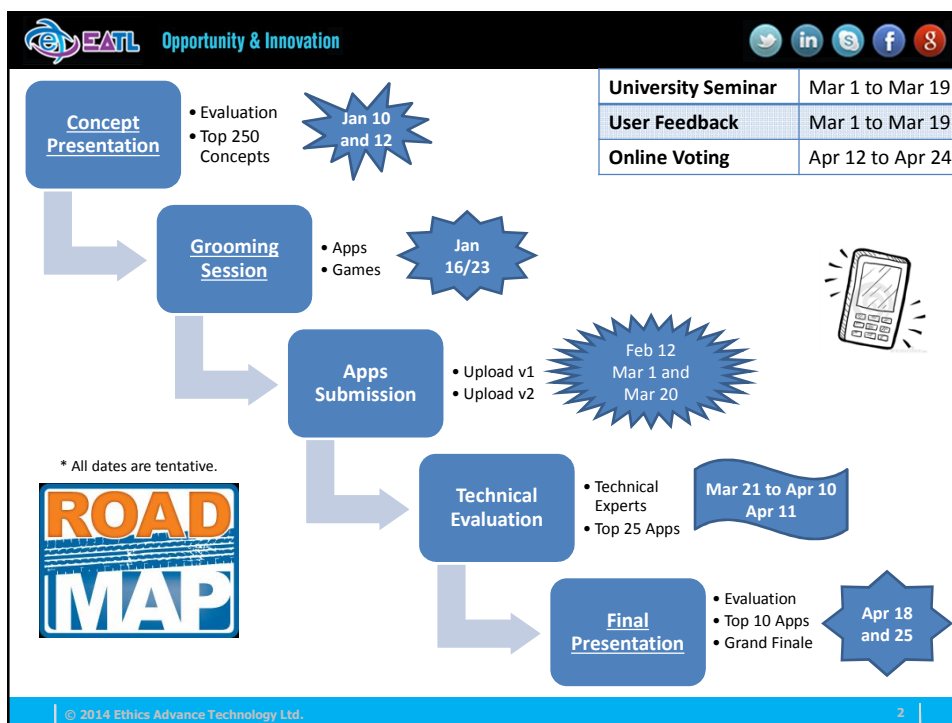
EATL Opportunity & Innovation

| University Seminar | Mar 1 to Mar 19 |
|---|---|
| User Feedback | Mar 1 to Mar 19 |
| Online Voting | Apr 12 to Apr 24 |

Concept Presentation
• Evaluation
• Top 250 Concepts
Jan 10 and 12

Grooming Session
• Apps
• Games
Jan 16/23

Apps Submission
• Upload v1
• Upload v2
Feb 12
Mar 1 and Mar 20

* All dates are tentative.

ROAD MAP

Technical Evaluation
• Technical Experts
• Top 25 Apps
Mar 21 to Apr 10
Apr 11

Final Presentation
• Evaluation
• Top 10 Apps
• Grand Finale
Apr 18 and 25

© 2014 Ethics Advance Technology Ltd.
2